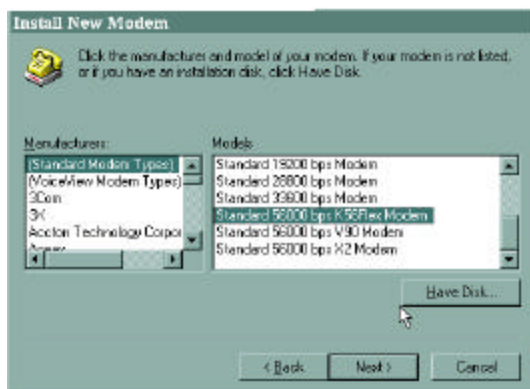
Install New Modem

Click the manufacturer and model of your modem. If your modem is not listed, or if you have an installation disk, click Have Disk.

Manufacturers:
(Standard Modem Types)
(VoiceView Modem Types)
3Com
3X
Accton Technology Corpor
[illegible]

Models
Standard 19200 bps Modem
Standard 28800 bps Modem
Standard 33600 bps Modem
Standard 56000 bps K56Flex Modem
Standard 56000 bps V90 Modem
Standard 56000 bps X2 Modem

Have Disk...

< Back
Next >
Cancel